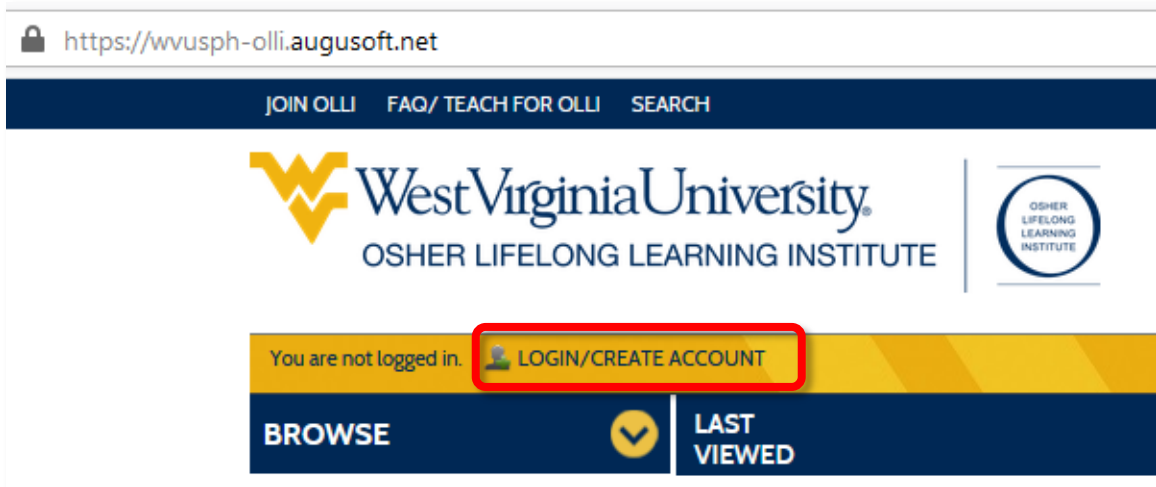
https://wvusph-olli.augusoft.net

JOIN OLLI FAQ/ TEACH FOR OLLI SEARCH

WestVirginiaUniversity.
OSHER LIFELONG LEARNING INSTITUTE

OSHER LIFELONG LEARNING INSTITUTE

You are not logged in. LOGIN/CREATE ACCOUNT

BROWSE

LAST VIEWED